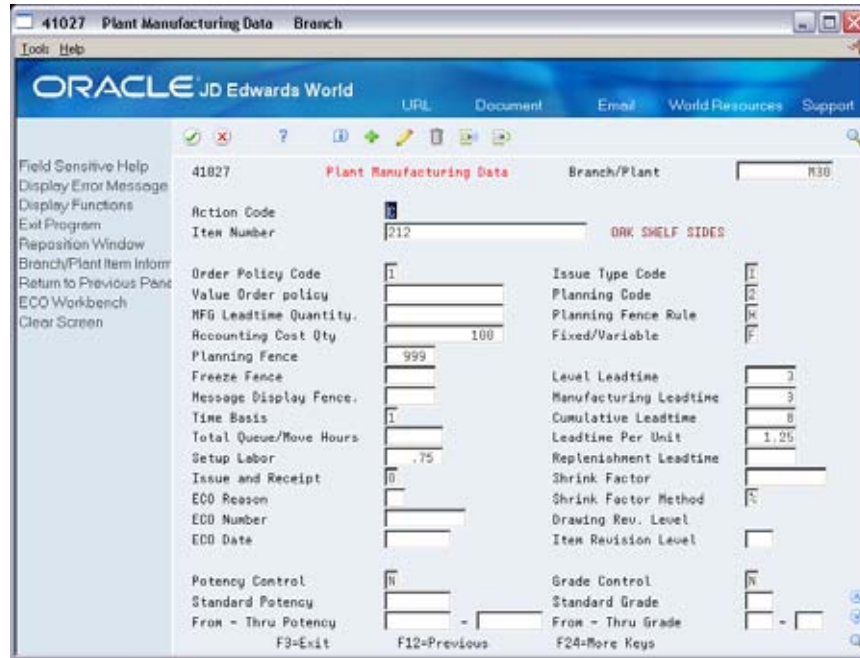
41027 Plant Manufacturing Data Branch

Tools Help

ORACLE JD Edwards World

URL Document Email World Resources Support

Field Sensitive Help
Display Error Message
Display Functions
Exit Program
Reposition Window
Branch/Plant Item Inform
Return to Previous Panel
ECO Workbench
Clear Screen

41027 Plant Manufacturing Data Branch/Plant M30

Action Code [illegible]
Item Number 212 OAK SHELF SIDES

Order Policy Code 1
Value Order policy
MFG Leadtime Quantity.
Accounting Cost Qty 100
Planning Fence 999
Freeze Fence
Message Display Fence.
Time Basis 1
Total Queue/Move Hours
Setup Labor .75
Issue and Receipt 0
ECO Reason
ECO Number
ECO Date

Issue Type Code I
Planning Code 2
Planning Fence Rule H
Fixed/Variable F

Level Leadtime 3
Manufacturing Leadtime 3
Cumulative Leadtime 8
Leadtime Per Unit 1.25
Replenishment Leadtime
Shrink Factor
Shrink Factor Method %
Drawing Rev. Level
Item Revision Level

Potency Control N
Standard Potency
From - Thru Potency -

Grade Control N
Standard Grade
From - Thru Grade -

F3=Exit F12=Previous F24=More Keys